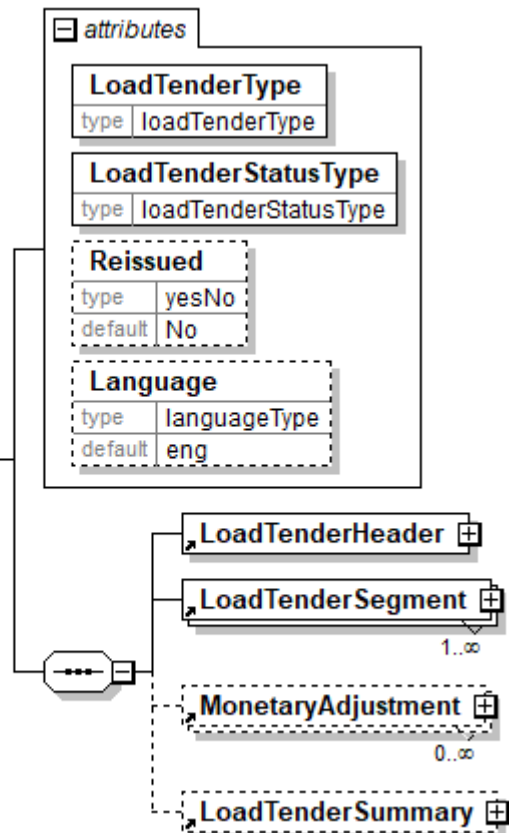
attributes

LoadTenderType

| type | loadTenderType |
|---|---|

LoadTenderStatusType

| type | loadTenderStatusType |
|---|---|

Reissued

| type | yesNo |
|---|---|
| default | No |

Language

| type | languageType |
|---|---|
| default | eng |

LoadTenderHeader

LoadTenderSegment

1..∞

MonetaryAdjustment

0..∞

LoadTenderSummary